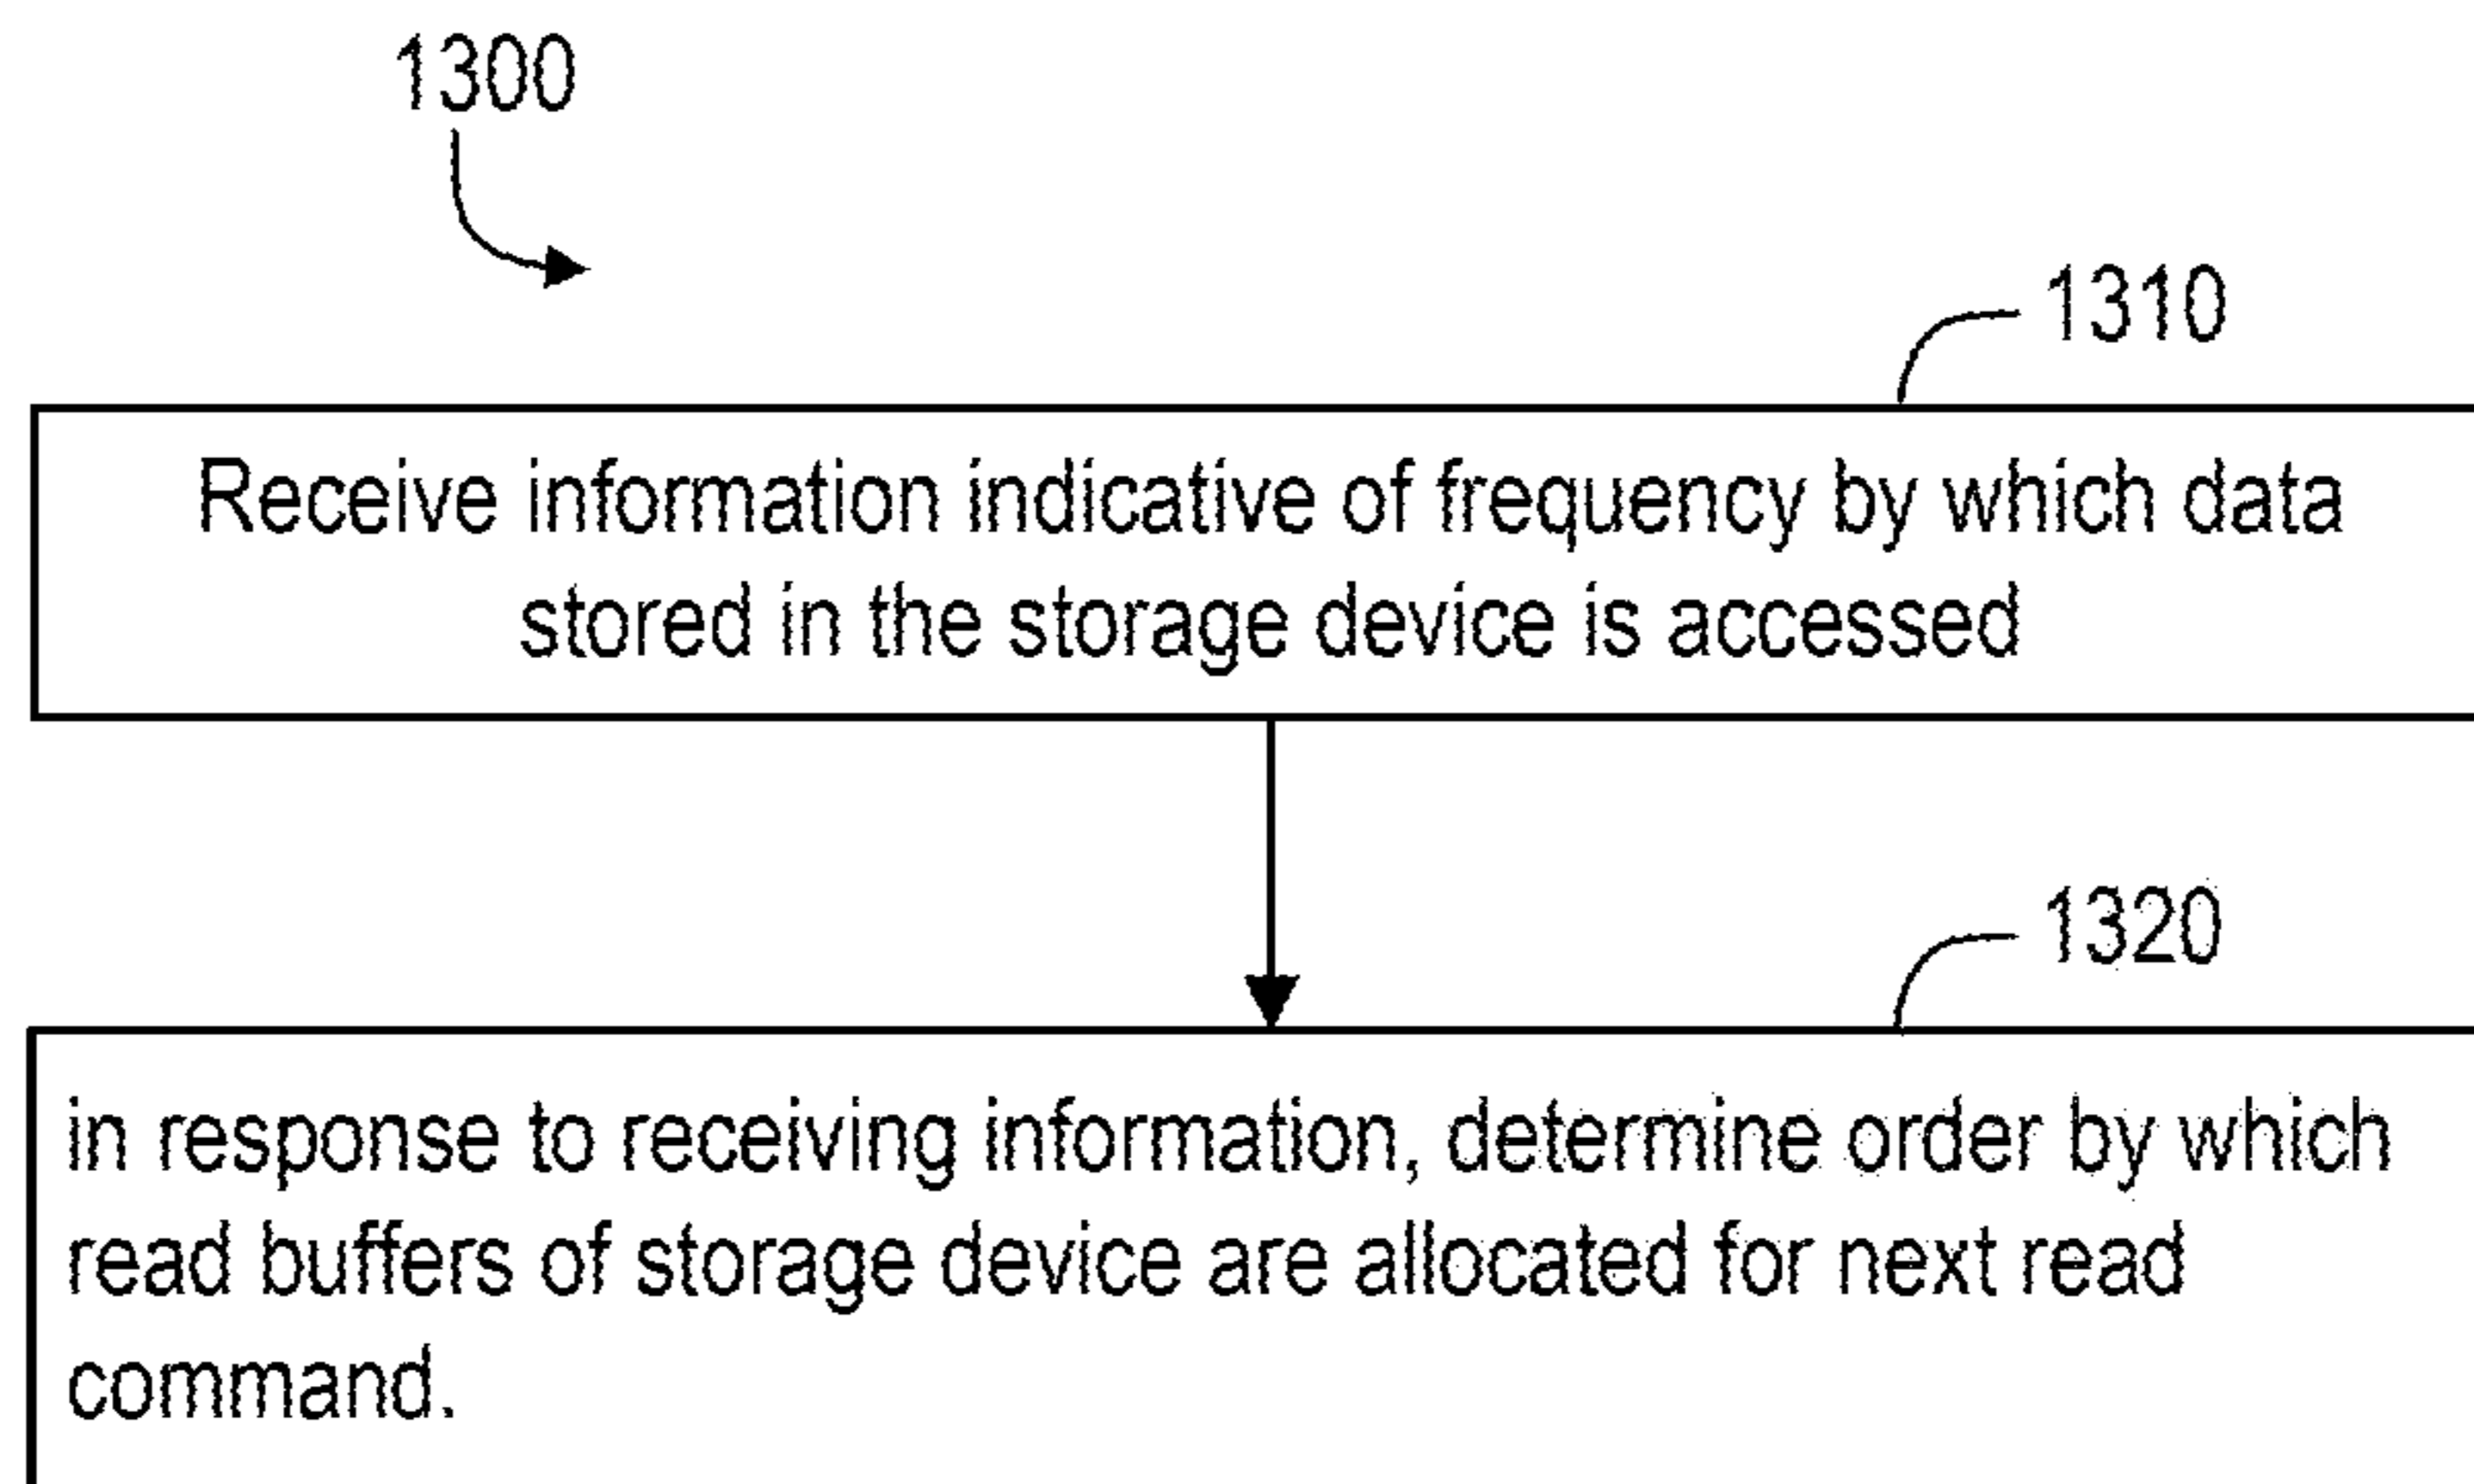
1300

1310

Receive information indicative of frequency by which data stored in the storage device is accessed

1320

in response to receiving information, determine order by which read buffers of storage device are allocated for next read command.